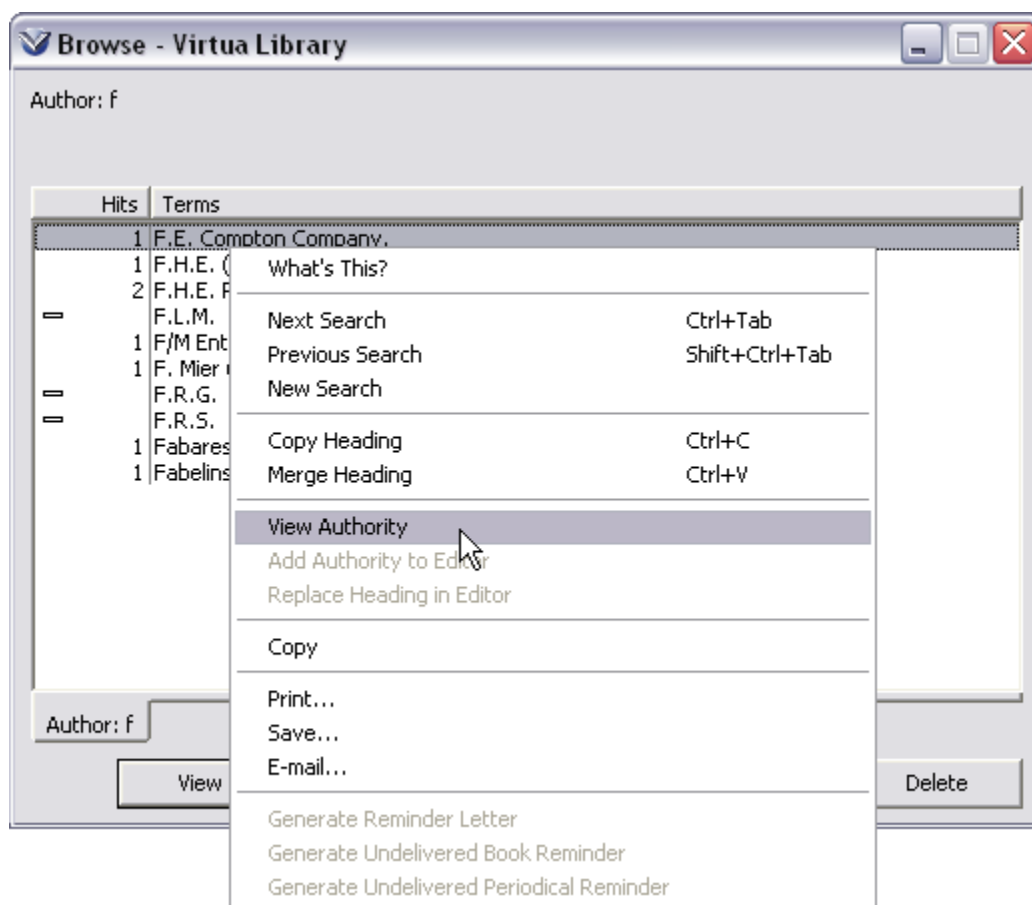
Browse - Virtua Library

Author: f

| Hits | Terms |
|---|---|
| 1 | F.E. Compton Company. |
| 1 | F.H.E. ( |
| 2 | F.H.E. F |
| ▬ | F.L.M. |
| 1 | F/M Ent |
| 1 | F. Mier |
| ▬ | F.R.G. |
| ▬ | F.R.S. |
| 1 | Fabares |
| 1 | Fabelins |

What's This?

Next Search Ctrl+Tab
Previous Search Shift+Ctrl+Tab
New Search

Copy Heading Ctrl+C
Merge Heading Ctrl+V

View Authority
Add Authority to Editor
Replace Heading in Editor

Copy

Print...
Save...
E-mail...

Generate Reminder Letter
Generate Undelivered Book Reminder
Generate Undelivered Periodical Reminder

Author: f

View

Delete